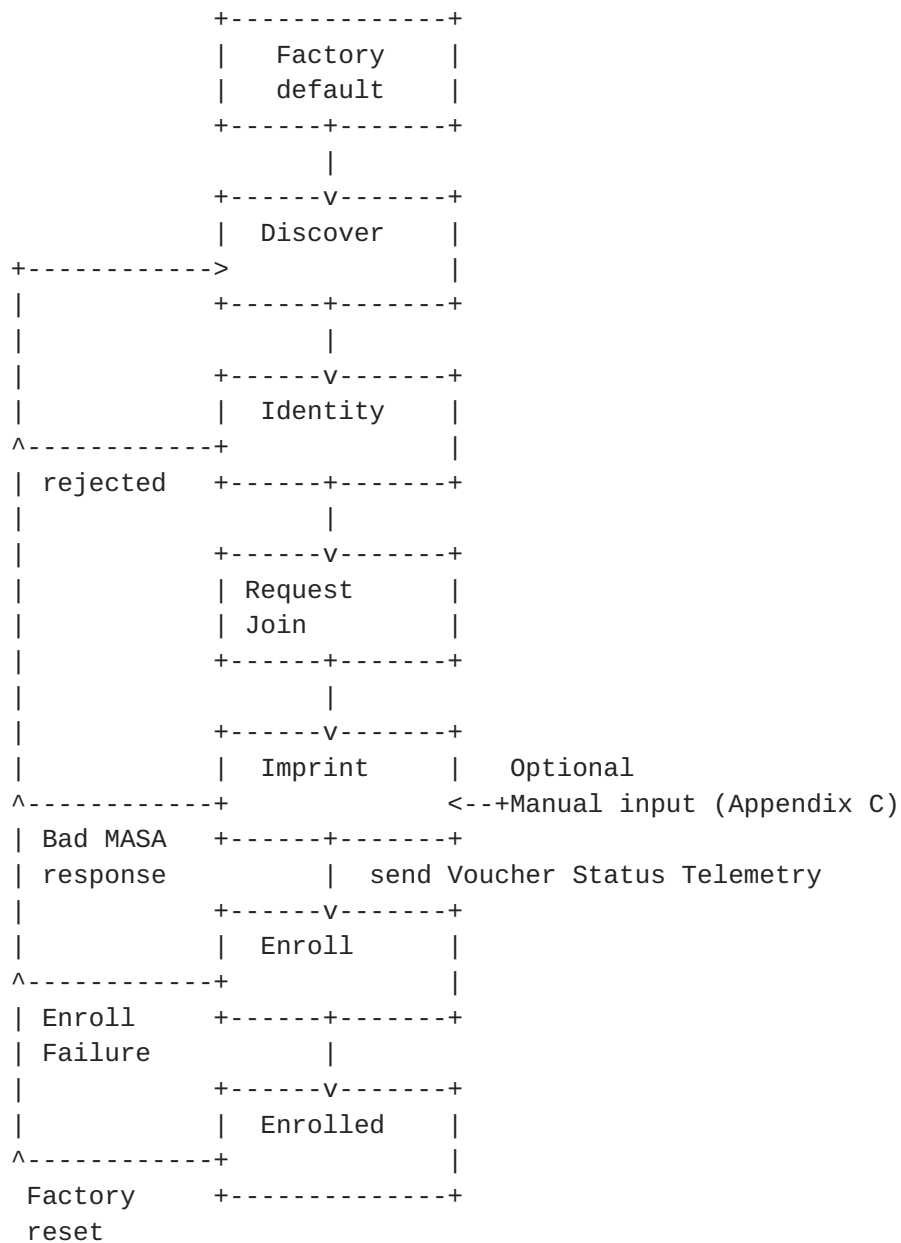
```
            +--------------+
            |   Factory    |
            |   default    |
            +------+-------+
                   |
            +------v-------+
            |   Discover   |
+------------>             |
|           +------+-------+
|                  |
|           +------v-------+
|           |   Identity   |
^------------+             |
| rejected  +------+-------+
|                  |
|           +------v-------+
|           | Request      |
|           | Join         |
|           +------+-------+
|                  |
|           +------v-------+
|           |   Imprint    |   Optional
^------------+             <--+Manual input (Appendix C)
| Bad MASA  +------+-------+
| response         |  send Voucher Status Telemetry
|           +------v-------+
|           |   Enroll     |
^------------+             |
| Enroll    +------+-------+
| Failure          |
|           +------v-------+
|           |   Enrolled   |
^------------+             |
 Factory    +--------------+
 reset
```